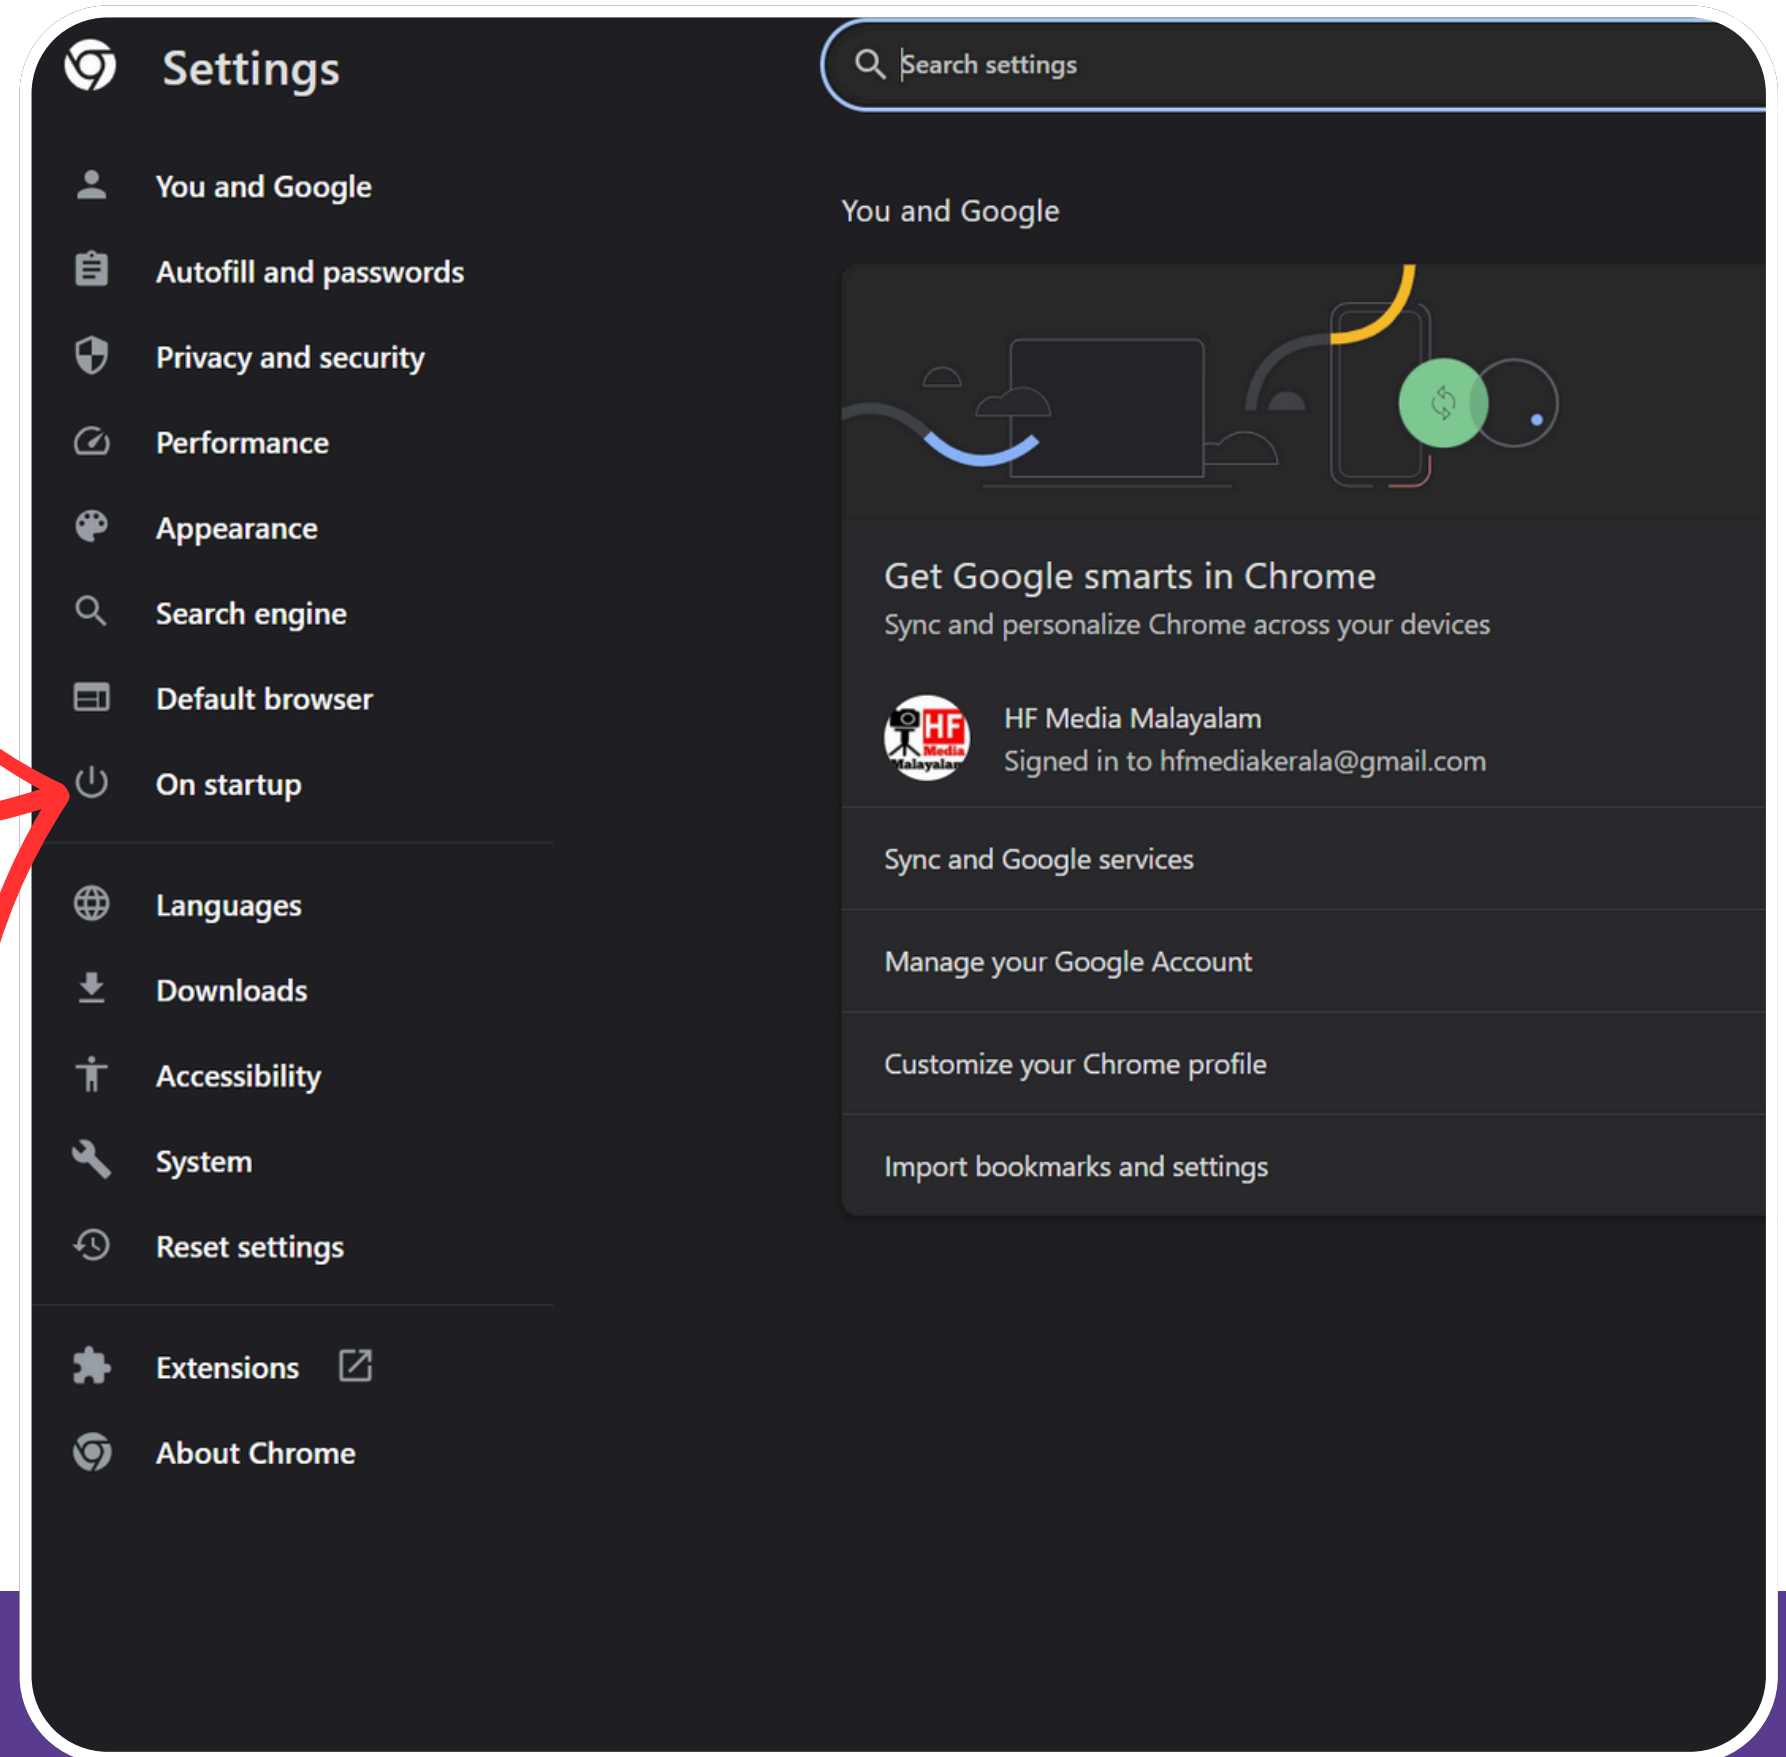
Settings

Search settings

You and Google
Autofill and passwords
Privacy and security
Performance
Appearance
Search engine
Default browser
On startup

Languages
Downloads
Accessibility
System
Reset settings

Extensions
About Chrome

You and Google

Get Google smarts in Chrome
Sync and personalize Chrome across your devices

HF Media Malayalam

HF Media Malayalam
Signed in to hfmediakerala@gmail.com

Sync and Google services

Manage your Google Account

Customize your Chrome profile

Import bookmarks and settings